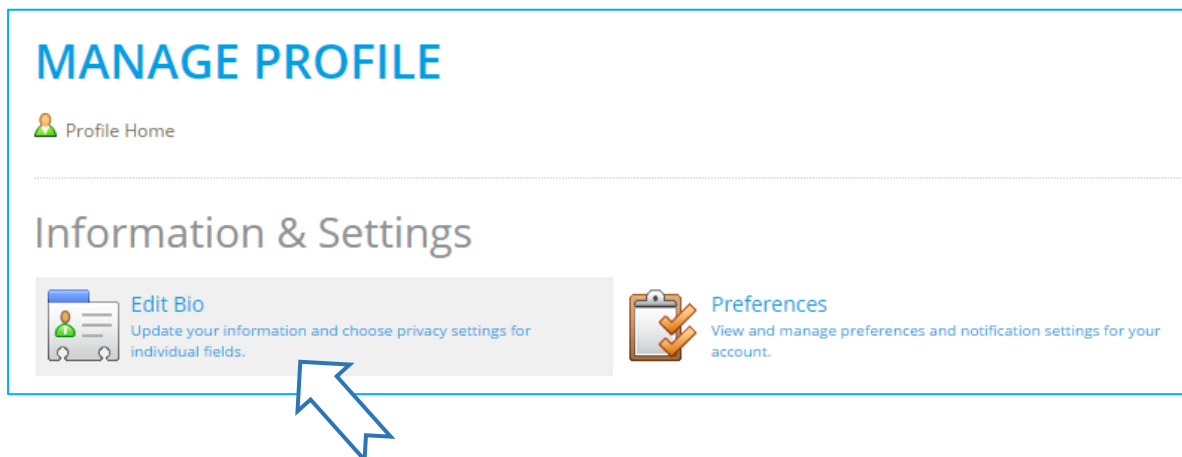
MANAGE PROFILE

Profile Home

Information & Settings

Edit Bio
Update your information and choose privacy settings for individual fields.

Preferences
View and manage preferences and notification settings for your account.